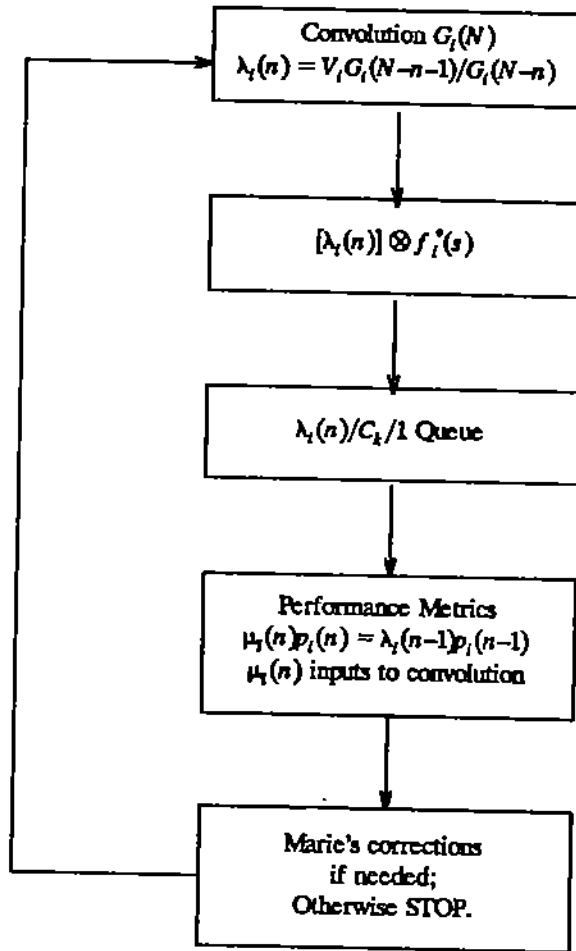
Convolution $G_i(N)$
$\lambda_i(n) = V_i G_i(N-n-1)/G_i(N-n)$

$[\lambda_i(n)] \otimes f_i^*(s)$

$\lambda_i(n)/C_k/1$ Queue

Performance Metrics
$\mu_i(n)p_i(n) = \lambda_i(n-1)p_i(n-1)$
$\mu_i(n)$ inputs to convolution

Marie's corrections
if needed;
Otherwise STOP.